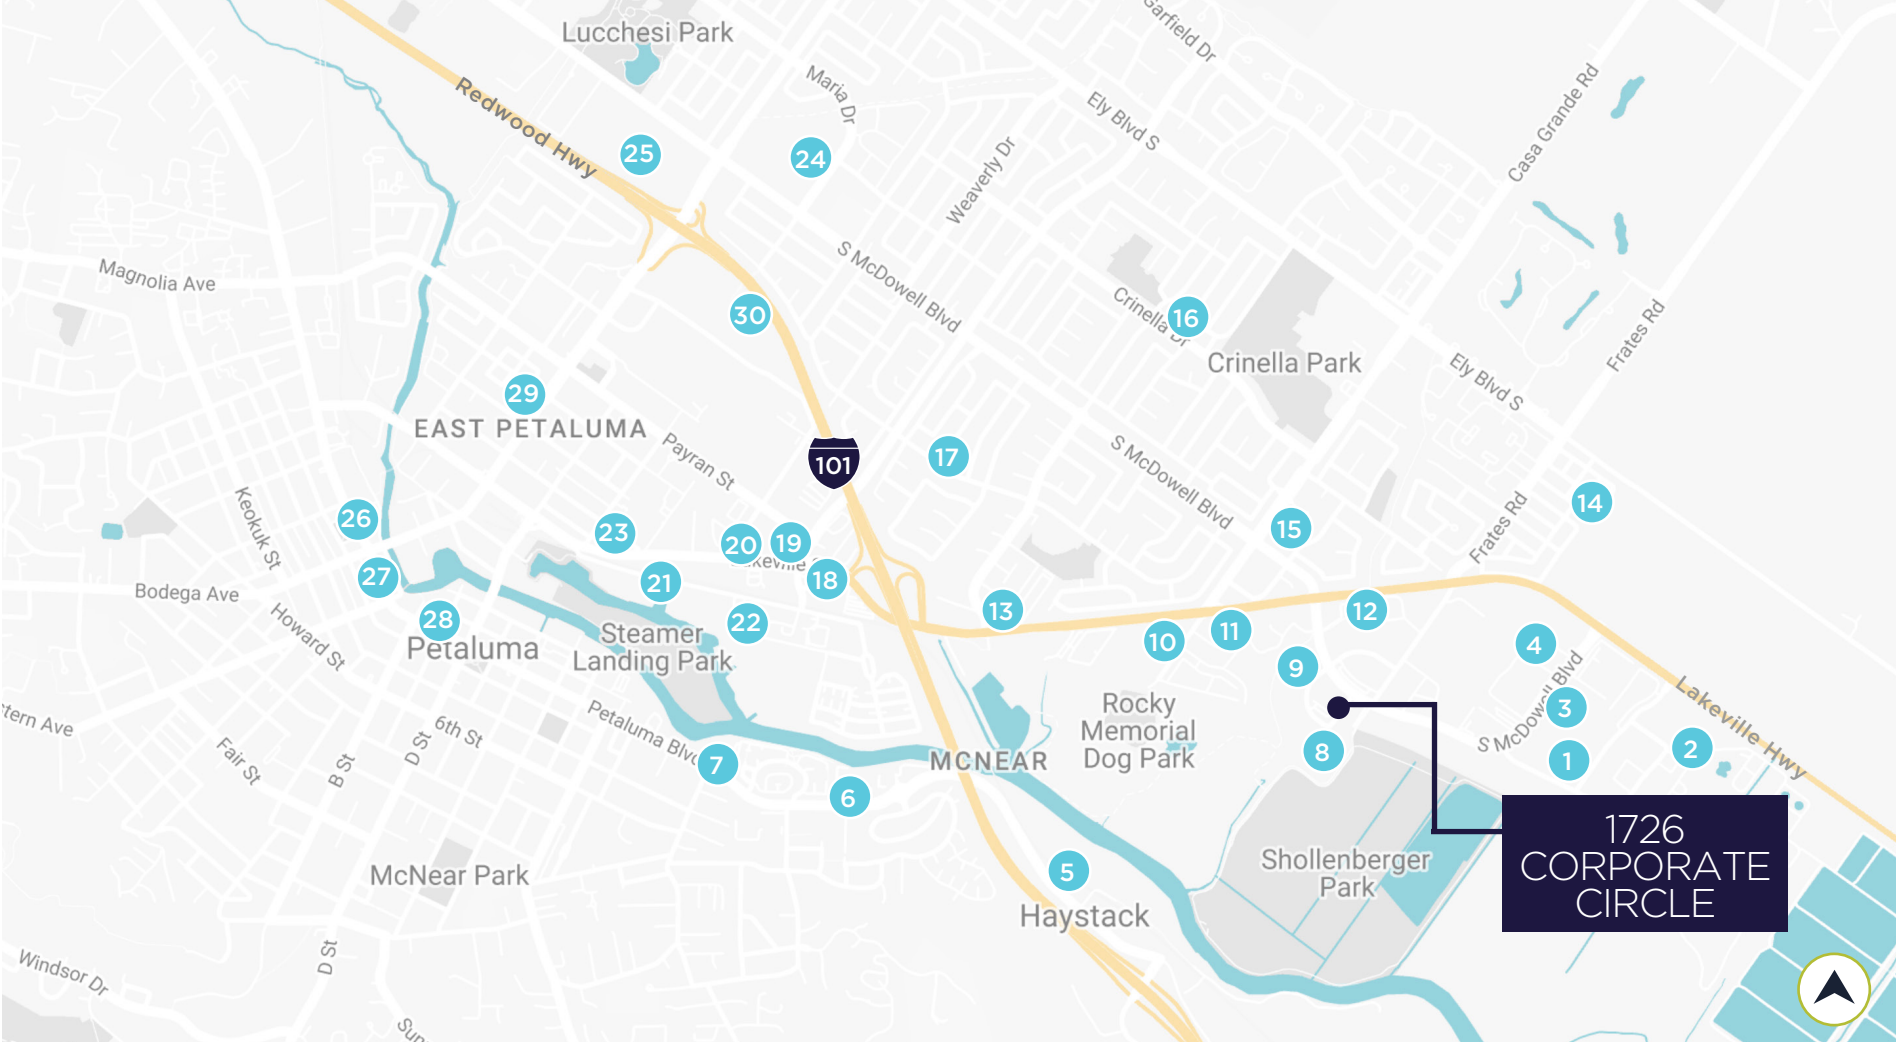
Lucchesi Park
Garfield Dr
Maria Dr
Ely Blvd S
Casa Grande Rd
Redwood Hwy
25
24
Weaverly Dr
S McDowell Blvd
Magnolia Ave
30
Crinella Dr
16
Crinella Park
Frates Rd
Ely Blvd S
29
EAST PETALUMA
Payran St
101
17
S McDowell Blvd
Keokuk St
26
23
20
19
18
15
Frates Rd
14
27
Bodega Ave
21
13
12
28
Howard St
Petaluma
Steamer Landing Park
22
10
11
4
9
Rocky Memorial Dog Park
S McDowell Blvd
3
Lakeville Hwy
Western Ave
6th St
Petaluma Blvd
Fair St
B St
D St
7
MCNEAR
8
1
2
6
1726 CORPORATE CIRCLE
Shollenberger Park
5
McNear Park
Haystack
Windsor Dr
D St
Sun